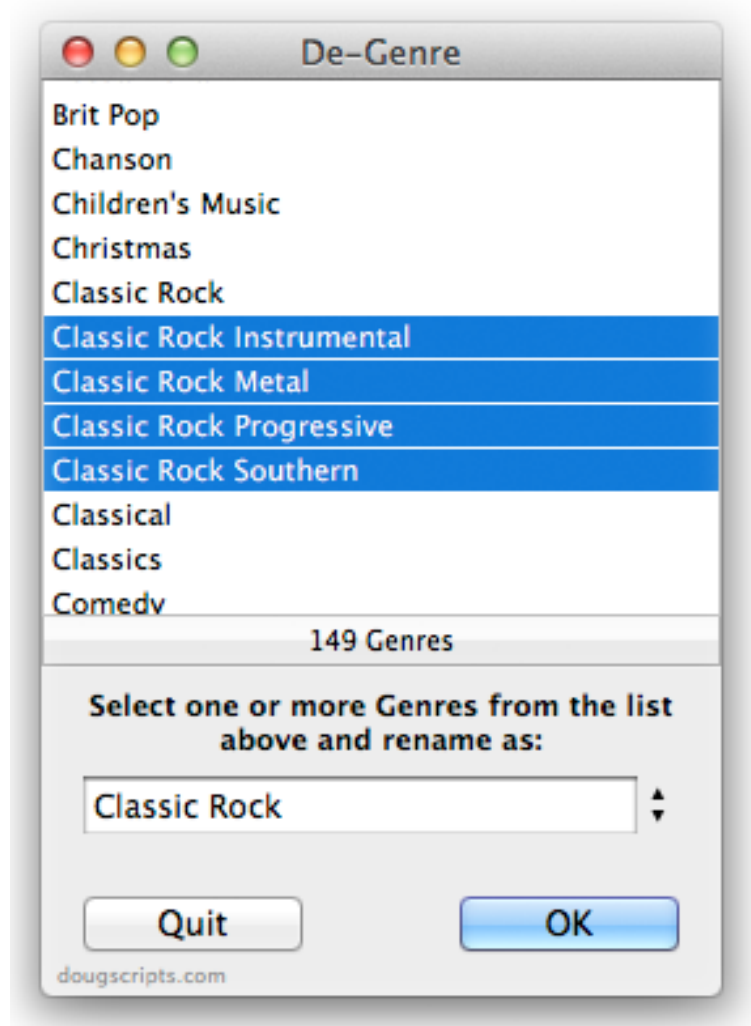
De-Genre

Brit Pop
Chanson
Children's Music
Christmas
Classic Rock
Classic Rock Instrumental
Classic Rock Metal
Classic Rock Progressive
Classic Rock Southern
Classical
Classics
Comedy

149 Genres

Select one or more Genres from the list above and rename as:

Classic Rock

Quit

OK

dougscripts.com